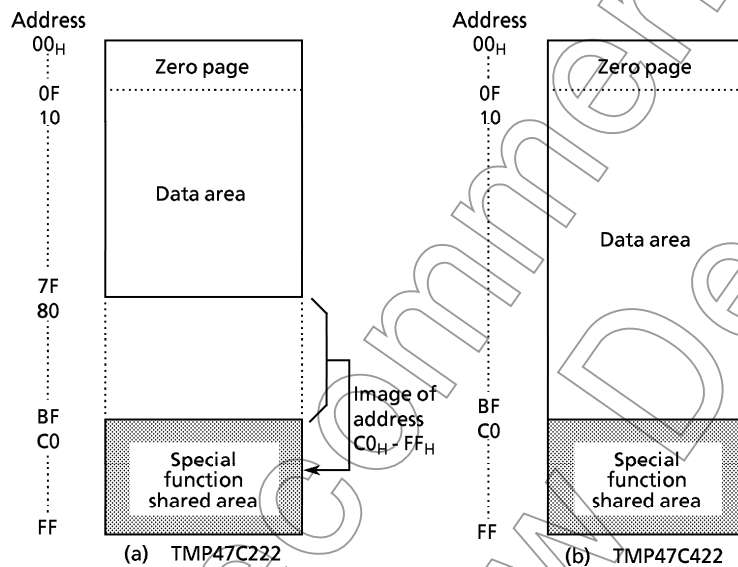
Address
$00_H$
0F
10
7F
80
BF
C0
FF

Zero page

Data area

Image of address $C0_H$ - $FF_H$

Special function shared area

(a) TMP47C222

Address
$00_H$
0F
10
BF
C0
FF

Zero page

Data area

Special function shared area

(b) TMP47C422